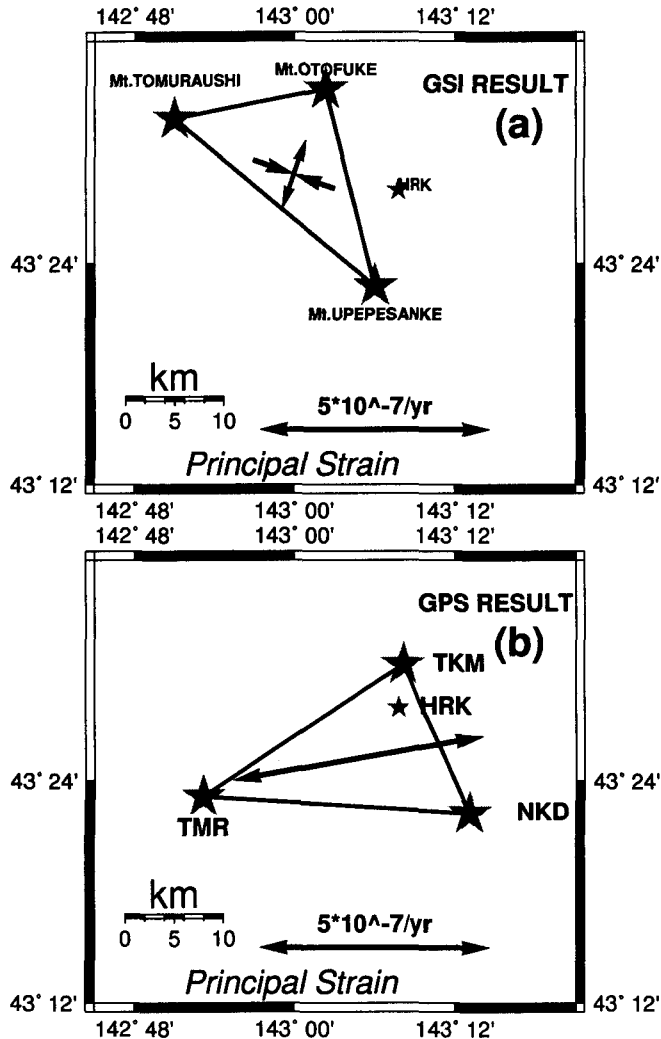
142° 48' 143° 00' 143° 12'

Mt.TOMURAUSHI
Mt.OTOFUKE
GSI RESULT
(a)
HRK
43° 24'
43° 24'
Mt.UPEPESANKE
km
0 5 10
5*10^-7/yr
Principal Strain
43° 12'
43° 12'

142° 48' 143° 00' 143° 12'

142° 48' 143° 00' 143° 12'

GPS RESULT
(b)
TKM
HRK
43° 24'
43° 24'
TMR
NKD
km
0 5 10
5*10^-7/yr
Principal Strain
43° 12'
43° 12'

142° 48' 143° 00' 143° 12'